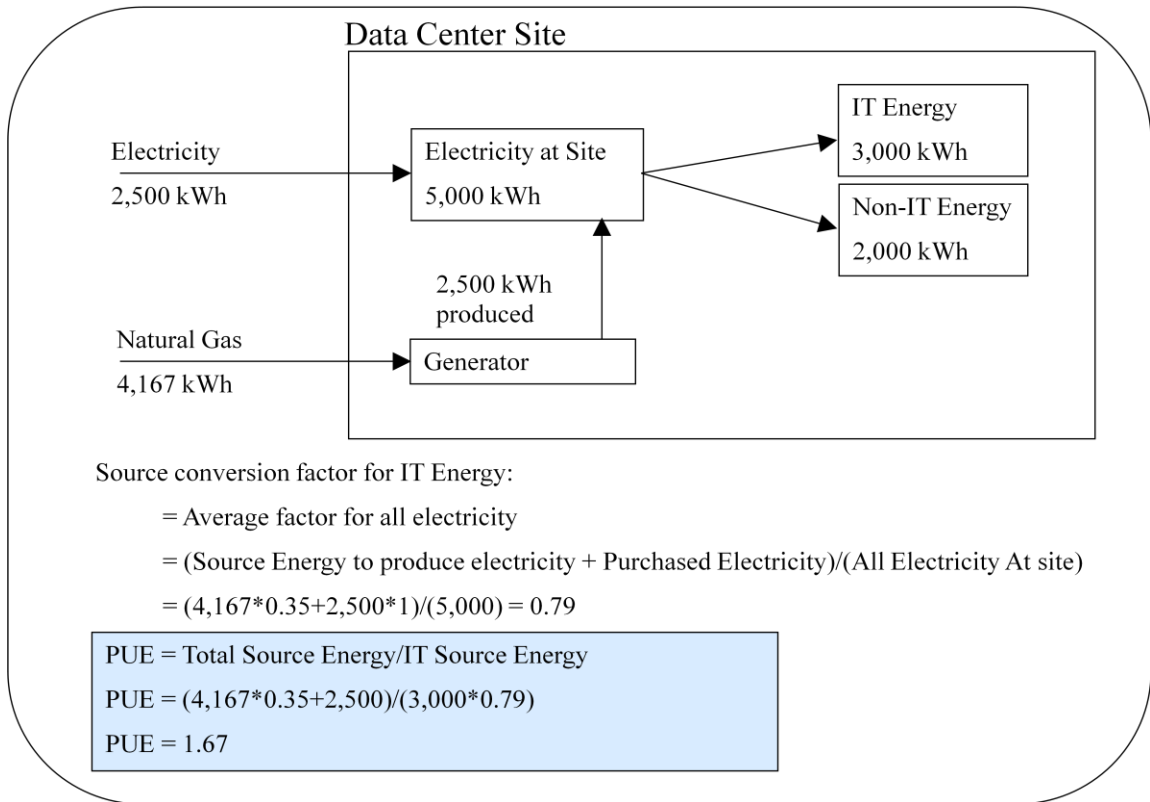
Data Center Site

Electricity
2,500 kWh

Electricity at Site
5,000 kWh

IT Energy
3,000 kWh

Non-IT Energy
2,000 kWh

2,500 kWh produced

Natural Gas
4,167 kWh

Generator

Source conversion factor for IT Energy:

= Average factor for all electricity

= (Source Energy to produce electricity + Purchased Electricity)/(All Electricity At site)

= (4,167*0.35+2,500*1)/(5,000) = 0.79

PUE = Total Source Energy/IT Source Energy

PUE = (4,167*0.35+2,500)/(3,000*0.79)

PUE = 1.67